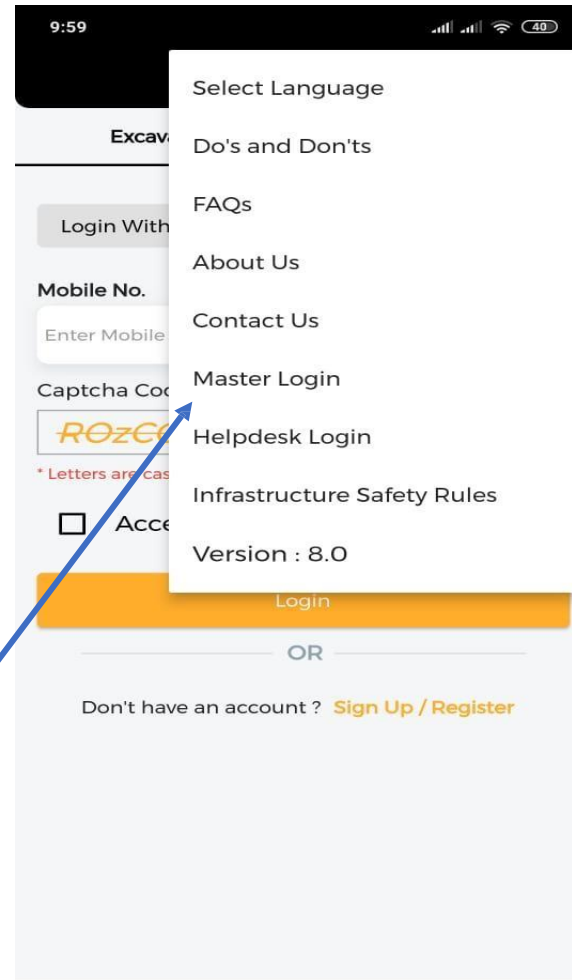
9:59

40

Excava

Login With

Mobile No.

Enter Mobile

Captcha Coc

ROzC

* Letters are cas

Acce

Select Language

Do's and Don'ts

FAQs

About Us

Contact Us

Master Login

Helpdesk Login

Infrastructure Safety Rules

Version : 8.0

Login

OR

Don't have an account ? Sign Up / Register